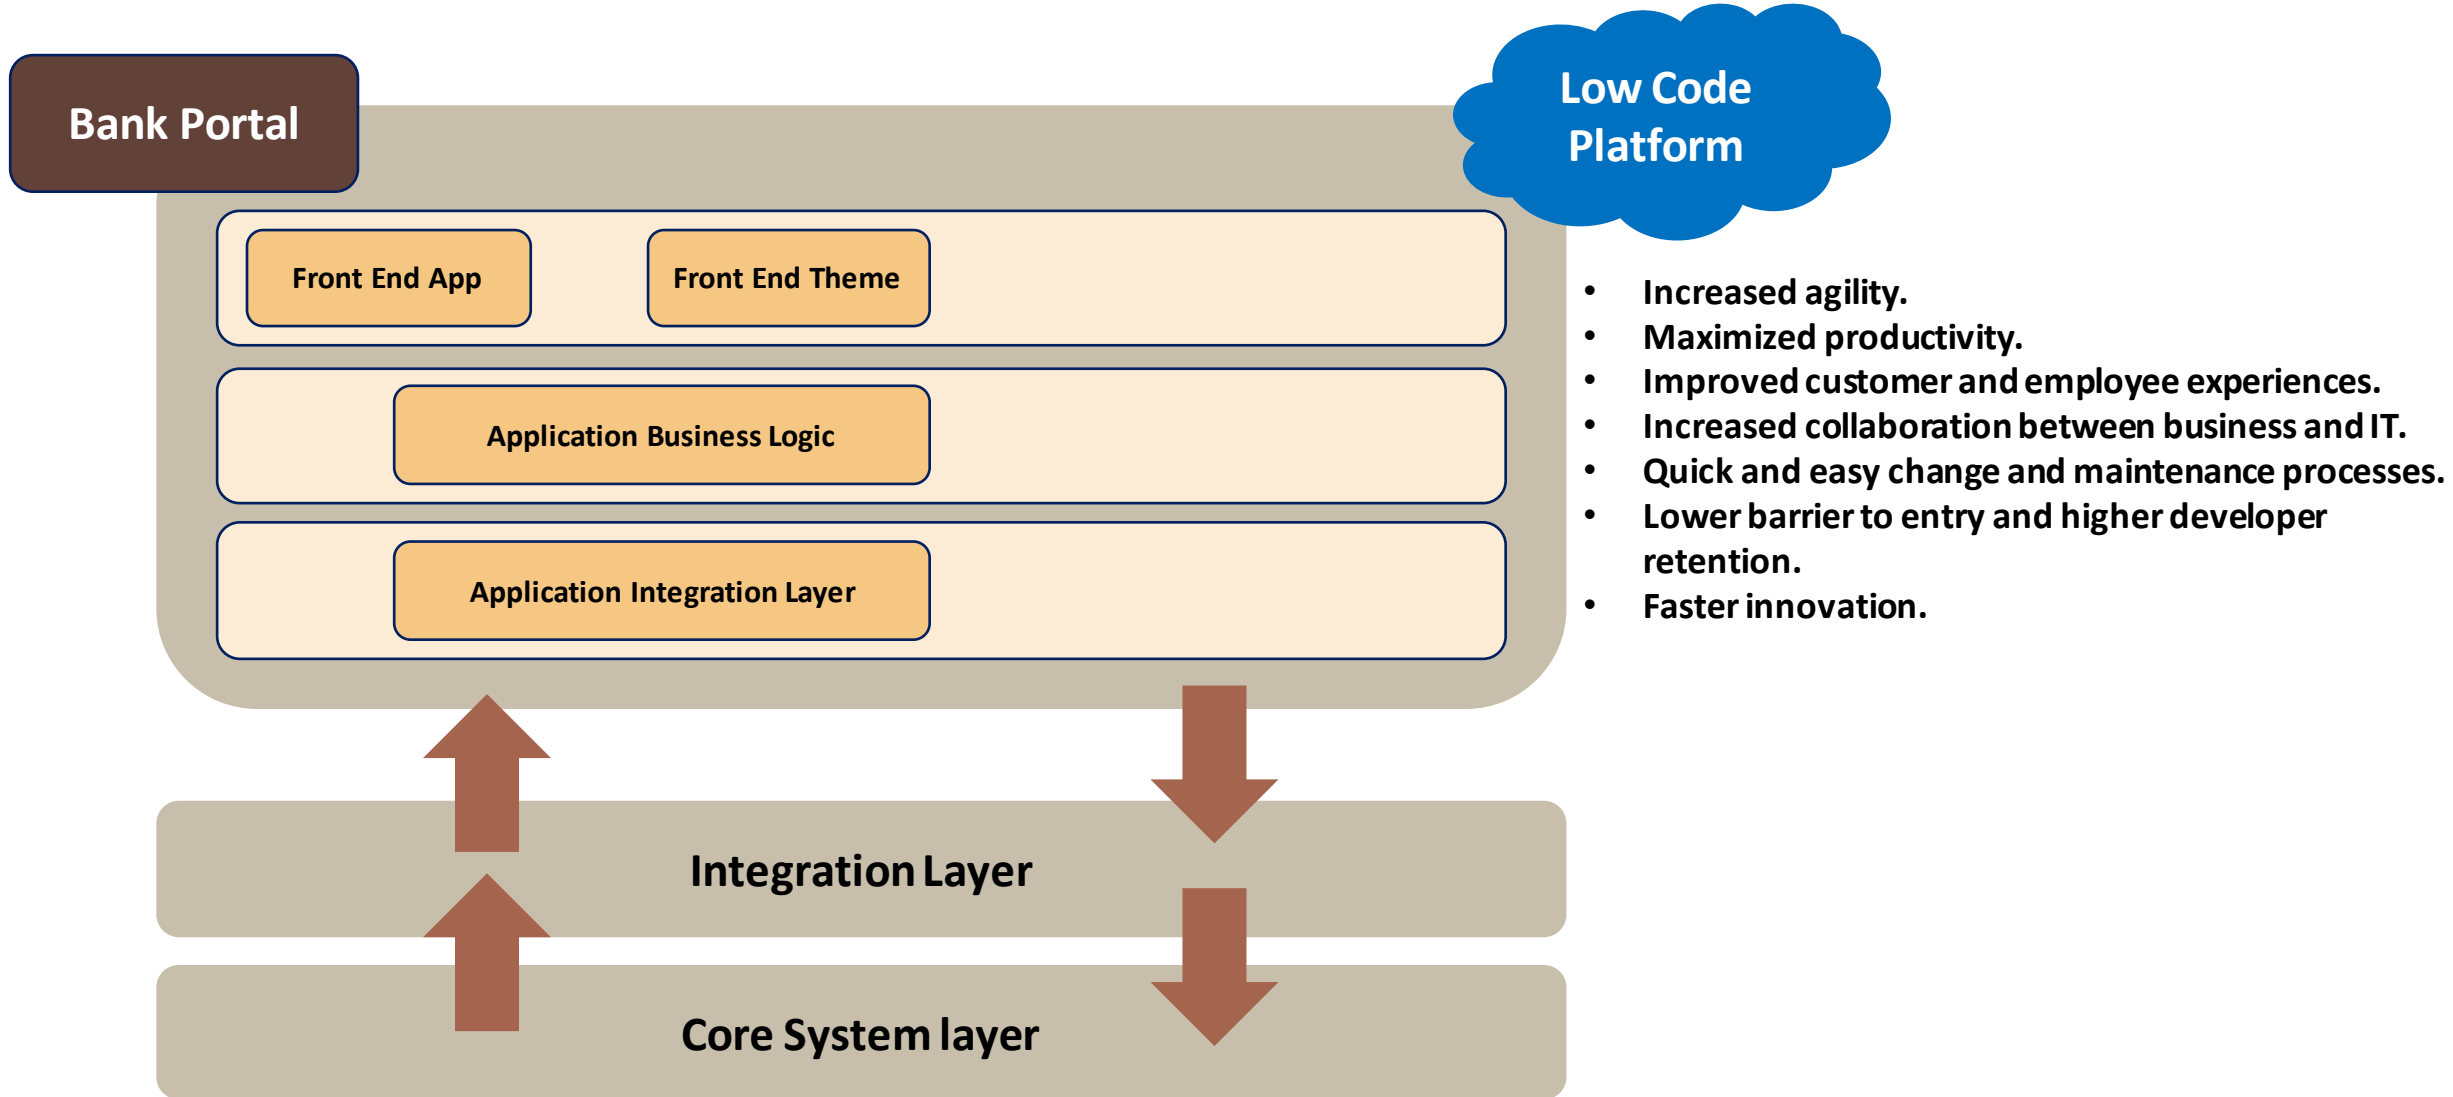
Bank Portal

Low Code Platform

Front End App

Front End Theme

Application Business Logic

Application Integration Layer

- Increased agility.
- Maximized productivity.
- Improved customer and employee experiences.
- Increased collaboration between business and IT.
- Quick and easy change and maintenance processes.
- Lower barrier to entry and higher developer retention.
- Faster innovation.

Integration Layer

Core System layer